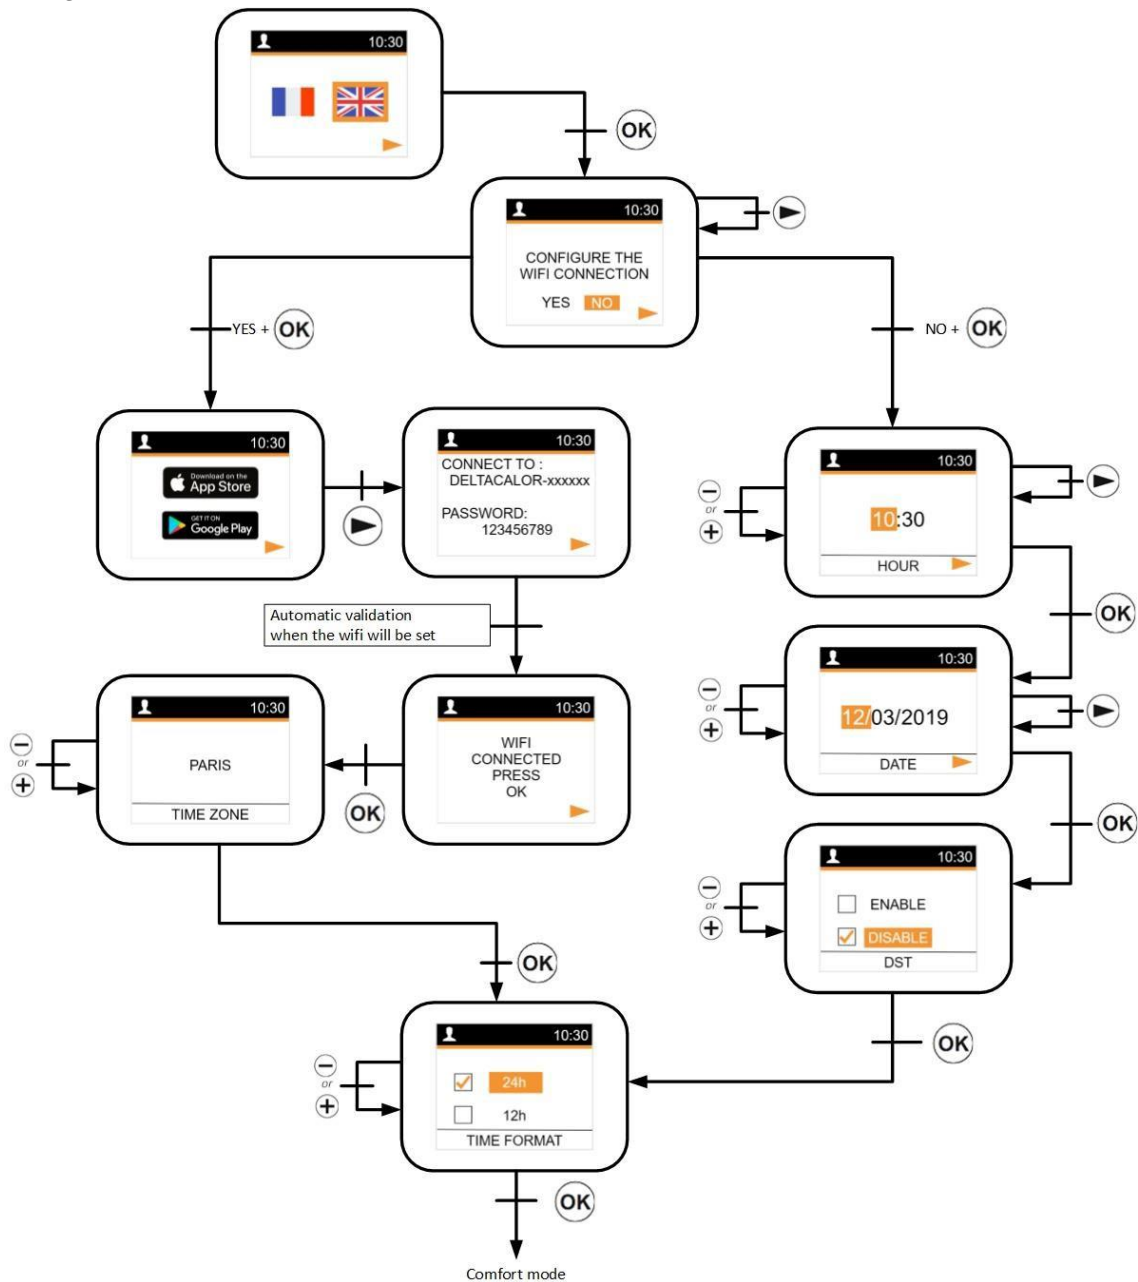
10:30

OK

10:30

CONFIGURE THE WIFI CONNECTION

YES NO

YES + OK

NO + OK

10:30

Download on the App Store

GET IT ON Google Play

10:30

CONNECT TO : DELTACALOR-xxxxxx

PASSWORD: 123456789

10:30

10:30

HOUR

OK

Automatic validation when the wifi will be set

10:30

PARIS

TIME ZONE

OK

10:30

WIFI CONNECTED PRESS OK

10:30

12/03/2019

DATE

OK

10:30

ENABLE

DISABLE

DST

OK

OK

10:30

24h

12h

TIME FORMAT

OK

Comfort mode

or

or

or

or

or